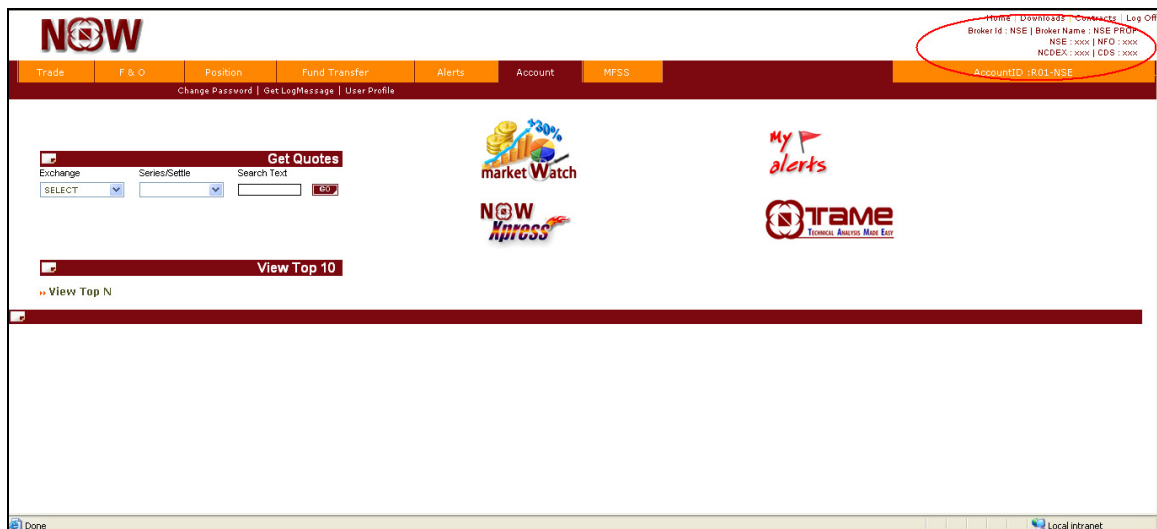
NOW

Home | Downloads | Contracts | Log Off
Broker Id : NSE | Broker Name : NSE PROP
NSE : xxx | NFO : xxx
NCDEX : xxx | CDS : xxx

Trade | F & O | Position | Fund Transfer | Alerts | Account | MFSS | AccountID :R01-NSE

Change Password | Get LogMessage | User Profile

Get Quotes
Exchange
SELECT
Series/Settle
Search Text
GO

+30%
market Watch

My alerts

NOW Xpress

TAME
Technical Analysis Made Easy

View Top 10
View Top N

Done
Local intranet